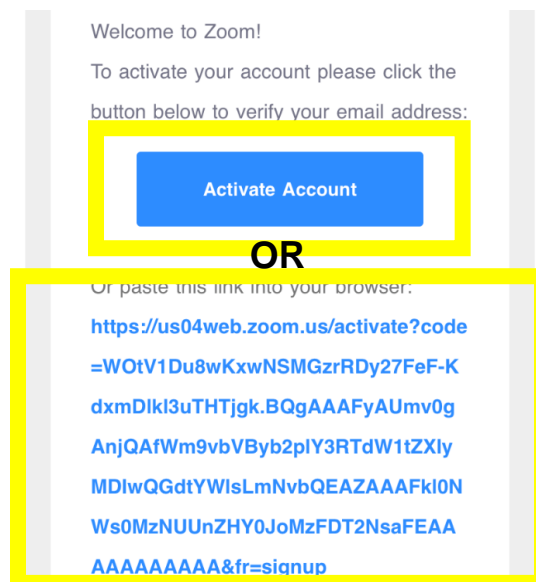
Welcome to Zoom!

To activate your account please click the button below to verify your email address:

Activate Account

OR

Or paste this link into your browser:

https://us04web.zoom.us/activate?code=WOtV1Du8wKxwNSMGzrRDy27FeF-KdxmDlkl3uTHTjgk.BQgAAAFyAUmv0gAnjQAfWm9vbVByb2plY3RTdW1tZXlyMDlwQGdtYWlsLmNvbQEAZAAAFkl0NWs0MzNUUnZHY0JoMzFDT2NsaFEAAAAAAAAAAA&fr=signup